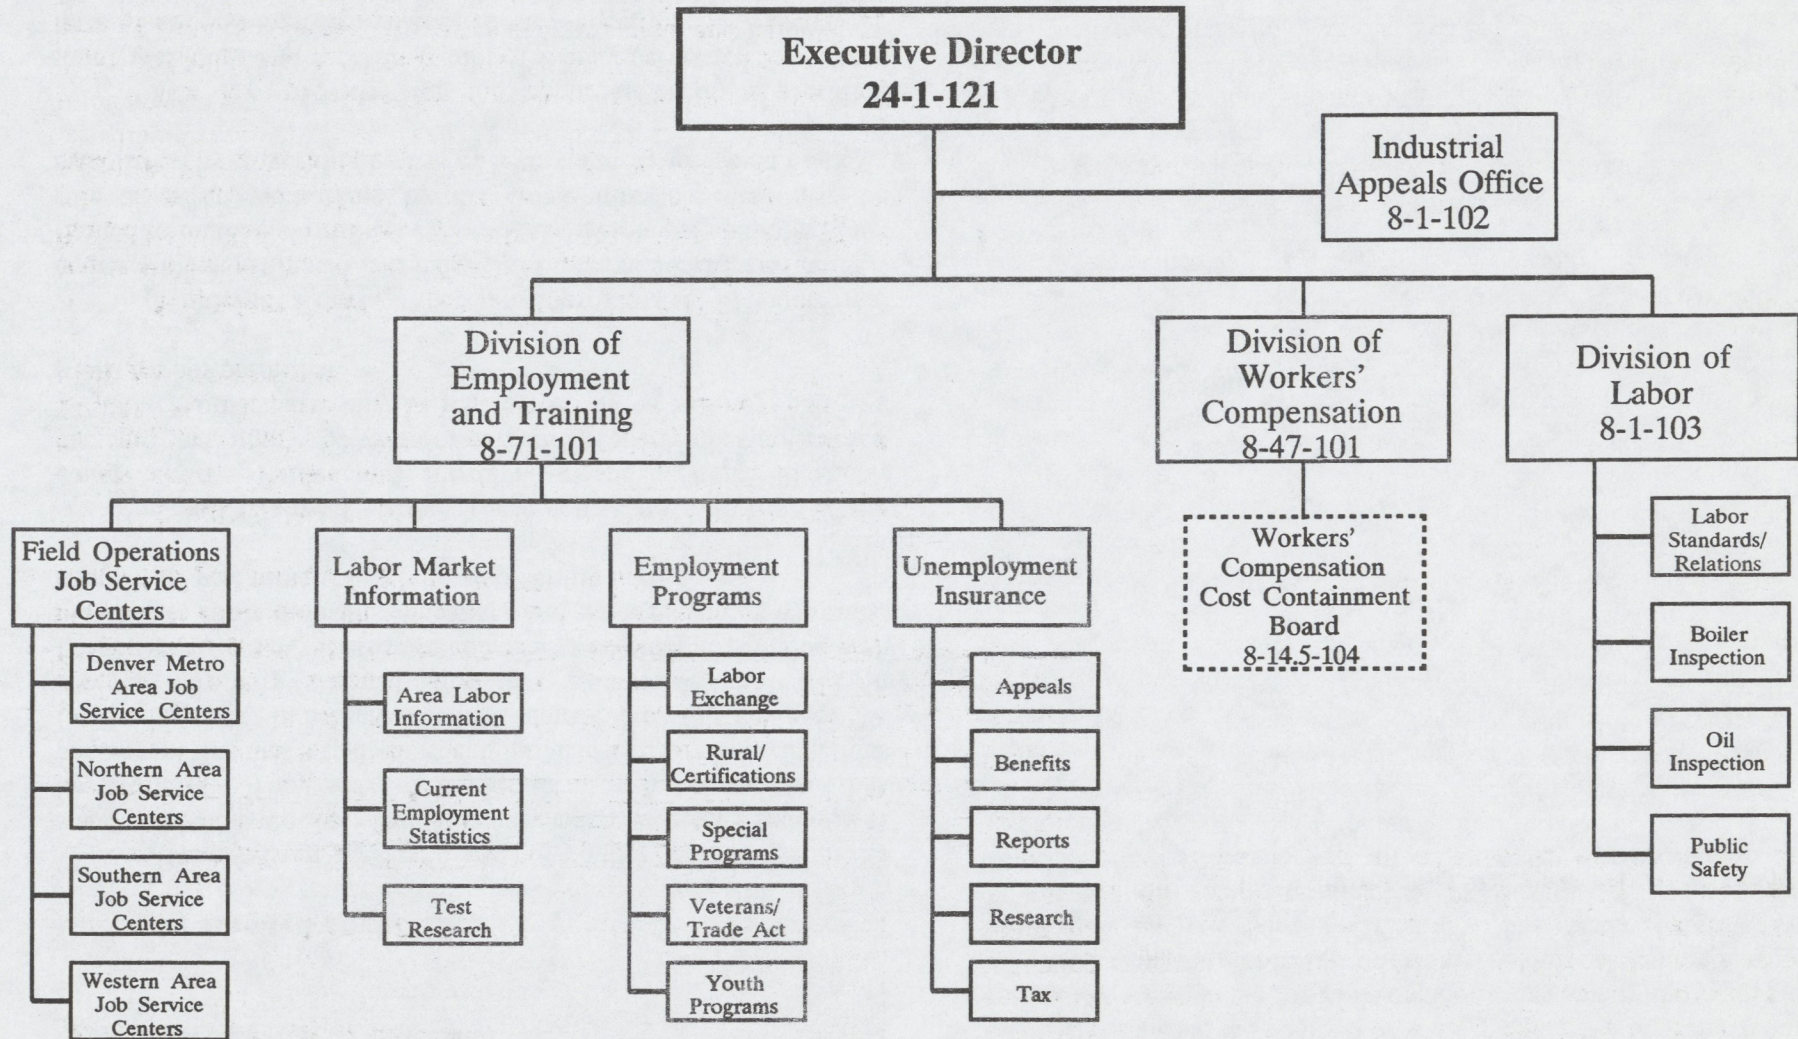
Executive Director
24-1-121

Industrial Appeals Office
8-1-102

Division of Employment and Training
8-71-101

Division of Workers' Compensation
8-47-101

Division of Labor
8-1-103

Field Operations Job Service Centers

Denver Metro Area Job Service Centers

Northern Area Job Service Centers

Southern Area Job Service Centers

Western Area Job Service Centers

Labor Market Information

Area Labor Information

Current Employment Statistics

Test Research

Employment Programs

Labor Exchange

Rural/ Certifications

Special Programs

Veterans/ Trade Act

Youth Programs

Unemployment Insurance

Appeals

Benefits

Reports

Research

Tax

Workers' Compensation Cost Containment Board
8-14.5-104

Labor Standards/ Relations

Boiler Inspection

Oil Inspection

Public Safety